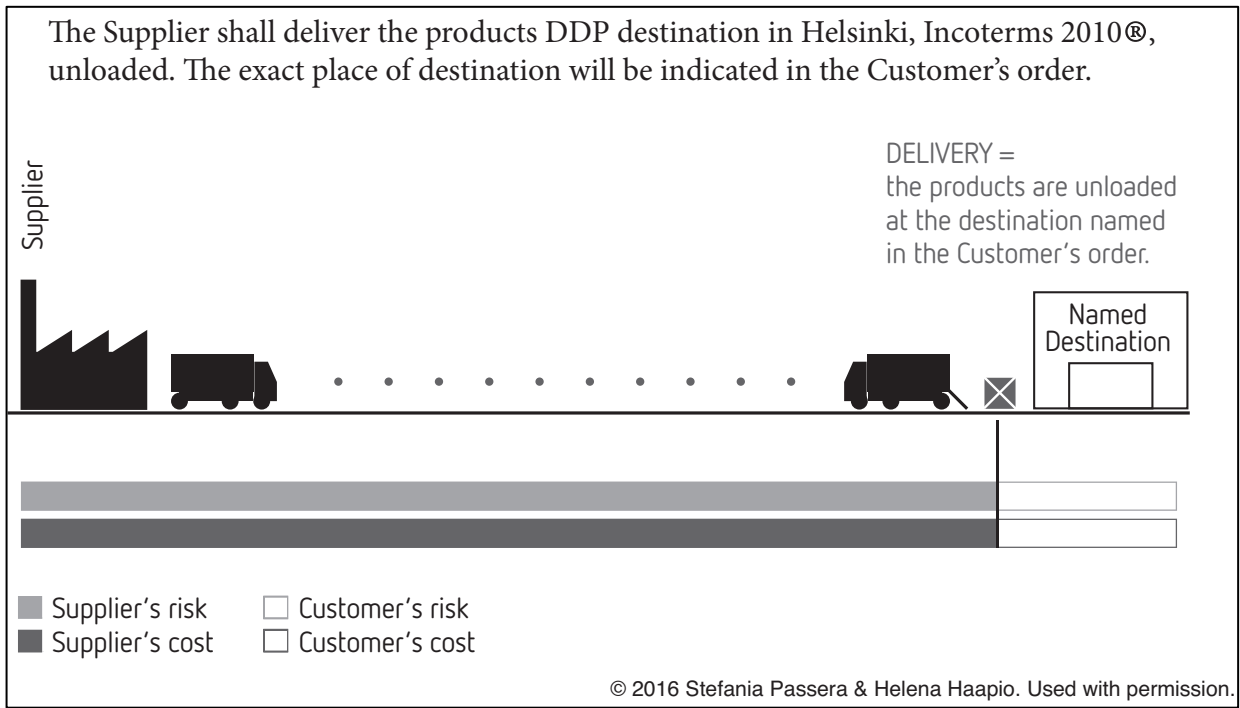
The Supplier shall deliver the products DDP destination in Helsinki, Incoterms 2010®, unloaded. The exact place of destination will be indicated in the Customer's order.

Supplier

DELIVERY = the products are unloaded at the destination named in the Customer's order.

Named Destination

Supplier's risk
Supplier's cost
Customer's risk
Customer's cost

© 2016 Stefania Passera & Helena Haapio. Used with permission.